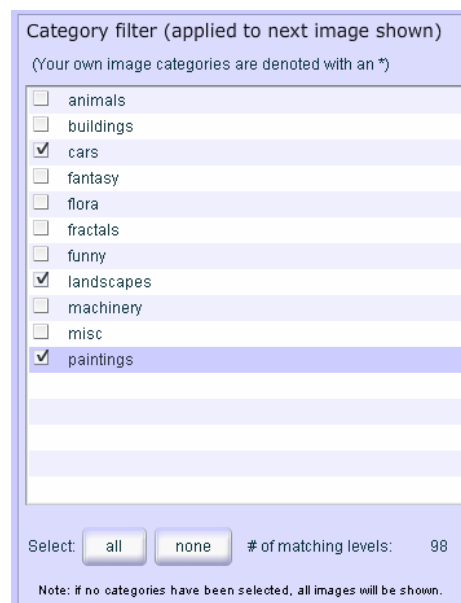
Category filter (applied to next image shown)

(Your own image categories are denoted with an *)

☐ animals
☐ buildings
☑ cars
☐ fantasy
☐ flora
☐ fractals
☐ funny
☑ landscapes
☐ machinery
☐ misc
☑ paintings

Select: all none # of matching levels: 98

Note: if no categories have been selected, all images will be shown.